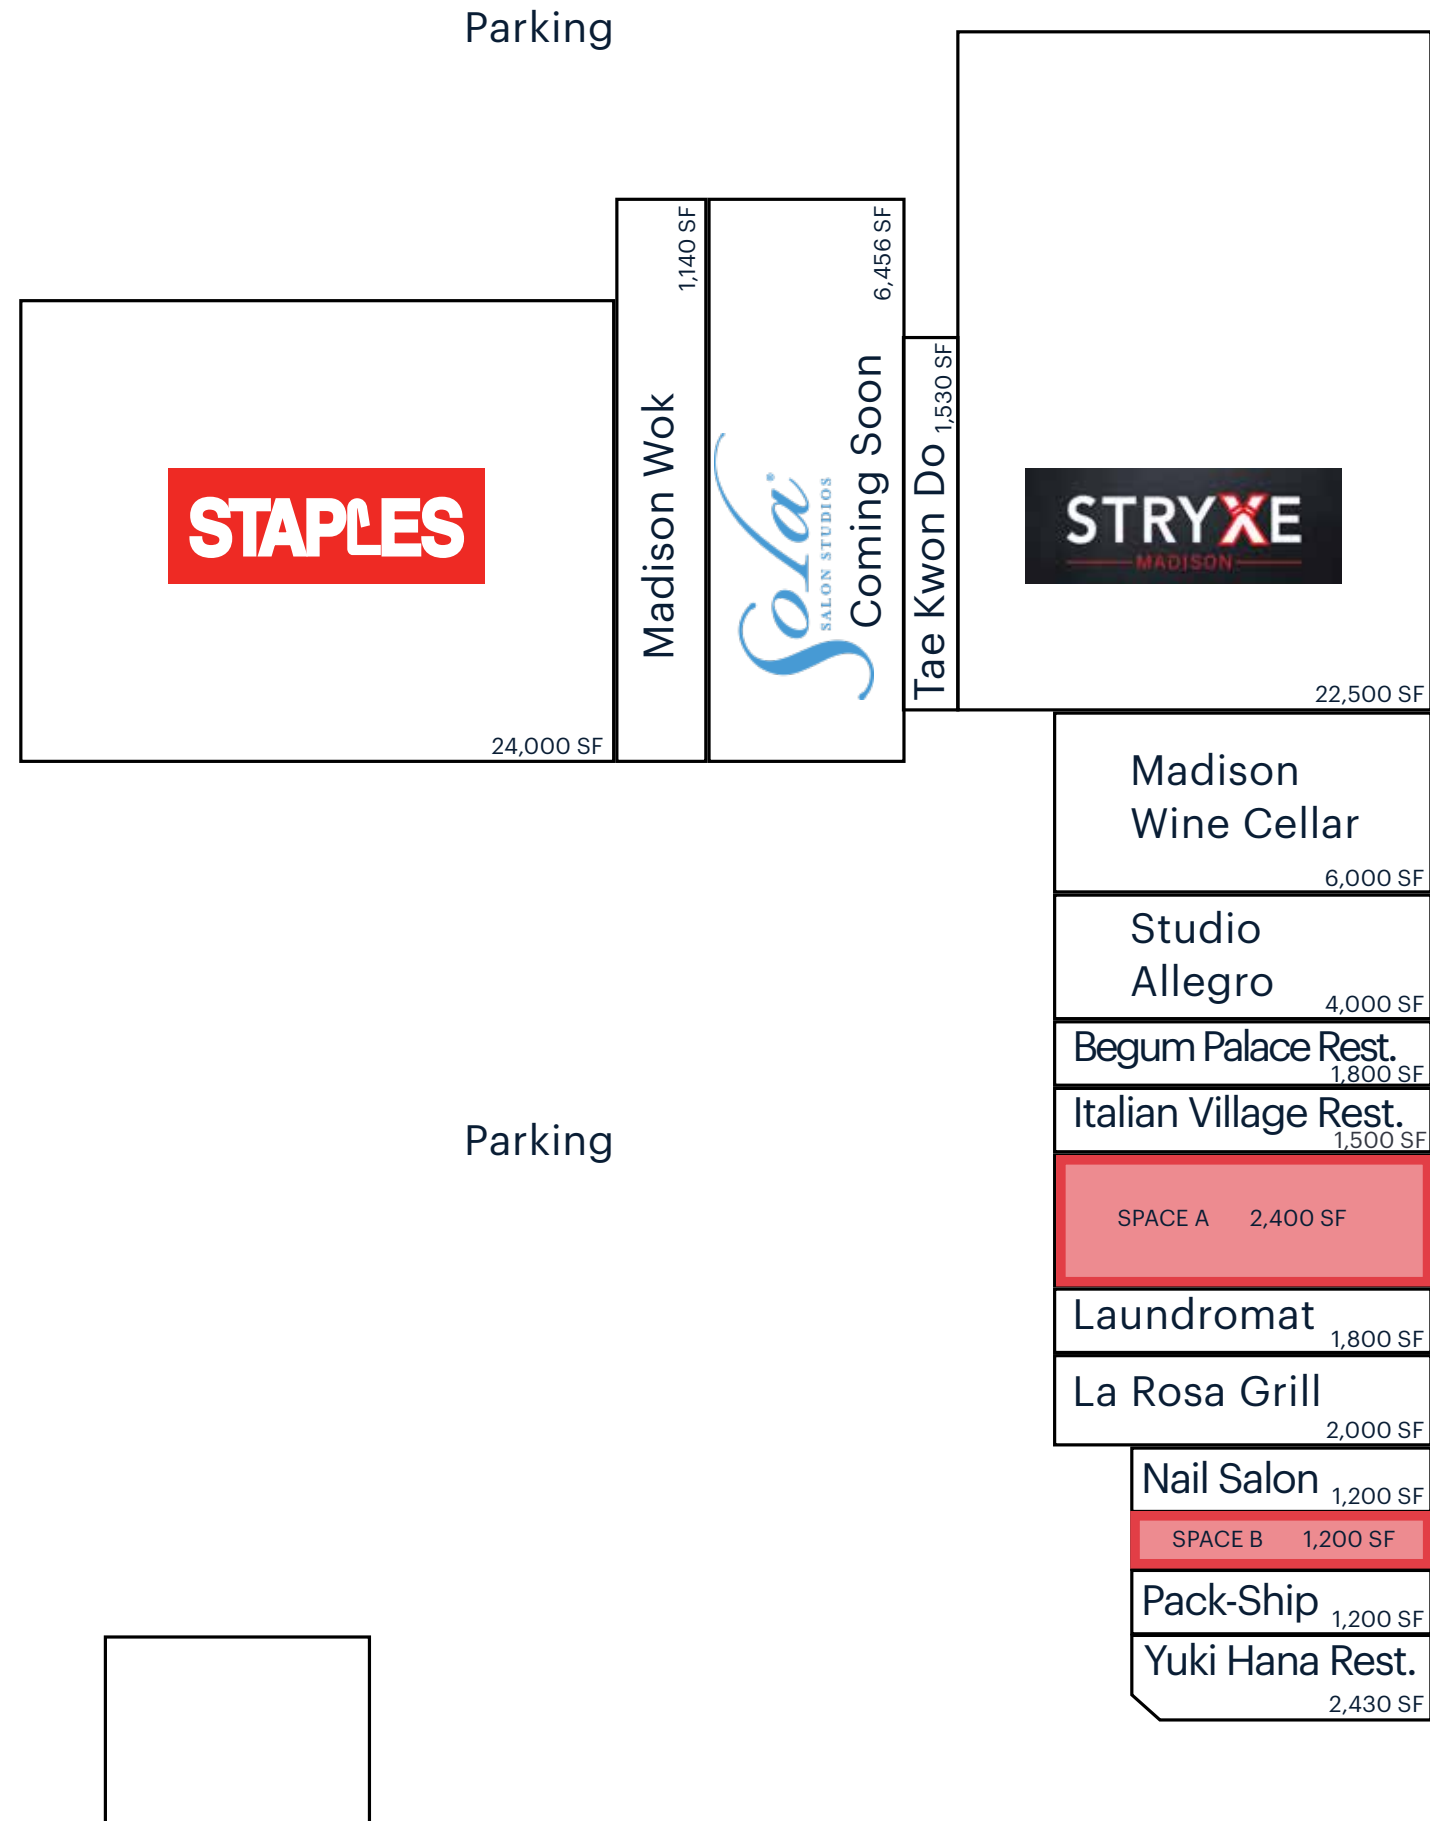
Parking

STAPLES
24,000 SF

Madison Wok
1,140 SF

Sola SALON STUDIOS
Coming Soon
6,456 SF

Tae Kwon Do
1,530 SF

STRYXE MADISON
22,500 SF

Madison Wine Cellar
6,000 SF

Studio Allegro
4,000 SF

Begum Palace Rest.
1,800 SF

Italian Village Rest.
1,500 SF

SPACE A 2,400 SF

Laundromat
1,800 SF

La Rosa Grill
2,000 SF

Nail Salon
1,200 SF

SPACE B 1,200 SF

Pack-Ship
1,200 SF

Yuki Hana Rest.
2,430 SF

Parking